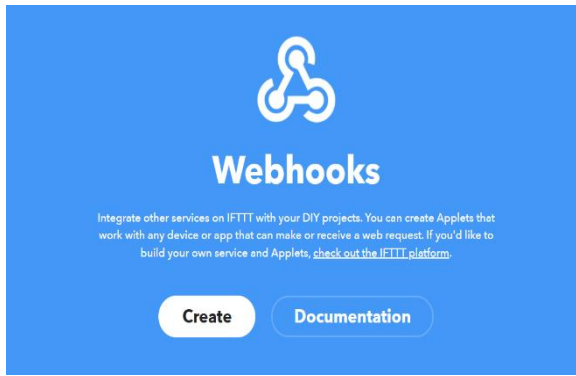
Webhooks

Integrate other services on IFTTT with your DIY projects. You can create Applets that work with any device or app that can make or receive a web request. If you'd like to build your own service and Applets, check out the IFTTT platform.

Create

Documentation